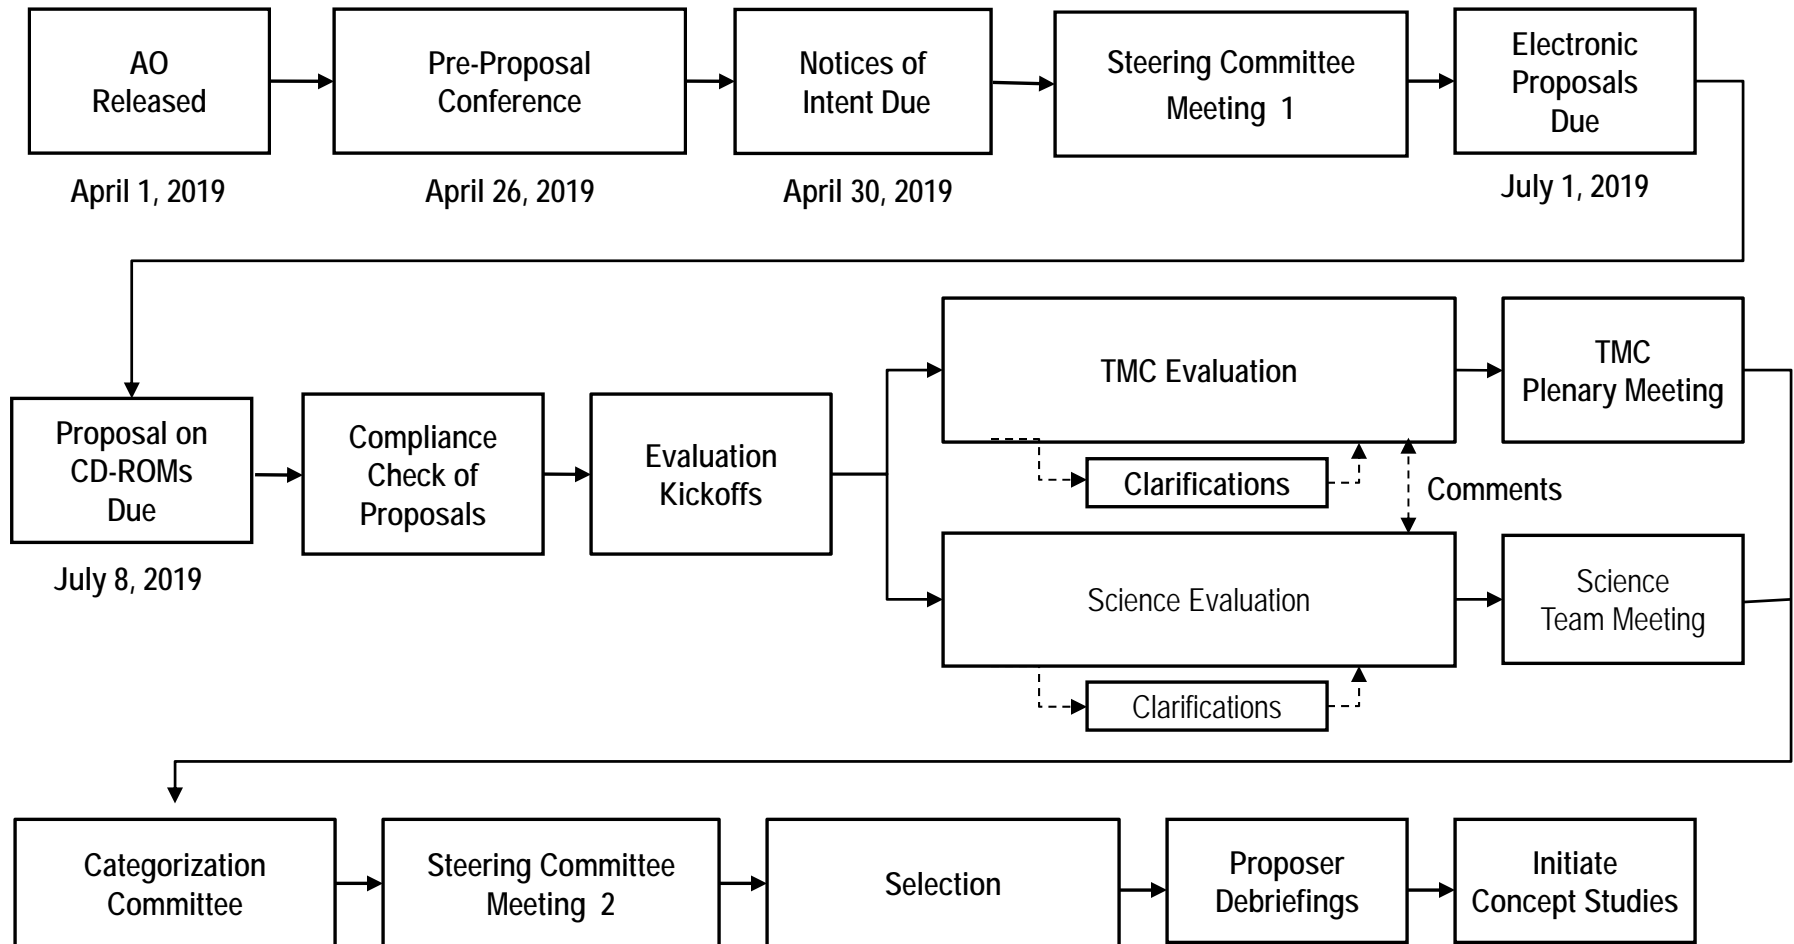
AO Released

April 1, 2019

Pre-Proposal Conference

April 26, 2019

Notices of Intent Due

April 30, 2019

Steering Committee Meeting 1

Electronic Proposals Due

July 1, 2019

Proposal on CD-ROMs Due

July 8, 2019

Compliance Check of Proposals

Evaluation Kickoffs

TMC Evaluation

Clarifications

Comments

TMC Plenary Meeting

Science Evaluation

Clarifications

Science Team Meeting

Categorization Committee

Steering Committee Meeting 2

Selection

Proposer Debriefings

Initiate Concept Studies